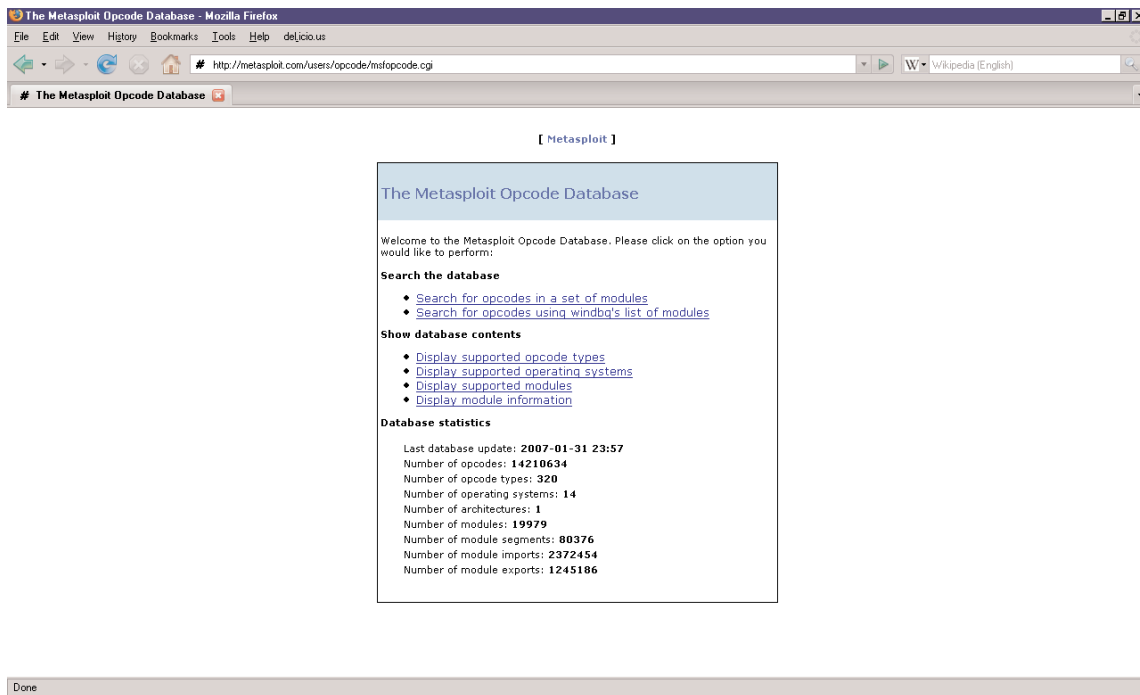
The Metasploit Opcode Database - Mozilla Firefox

File Edit View History Bookmarks Tools Help del.icio.us

http://metasploit.com/users/opcode/msfopcode.cgi

Wikipedia (English)

The Metasploit Opcode Database

[ Metasploit ]

The Metasploit Opcode Database

Welcome to the Metasploit Opcode Database. Please click on the option you would like to perform:

Search the database

- Search for opcodes in a set of modules
- Search for opcodes using windbg's list of modules

Show database contents

- Display supported opcode types
- Display supported operating systems
- Display supported modules
- Display module information

Database statistics

Last database update: 2007-01-31 23:57
Number of opcodes: 14210634
Number of opcode types: 320
Number of operating systems: 14
Number of architectures: 1
Number of modules: 19979
Number of module segments: 80376
Number of module imports: 2372454
Number of module exports: 1245186

Done